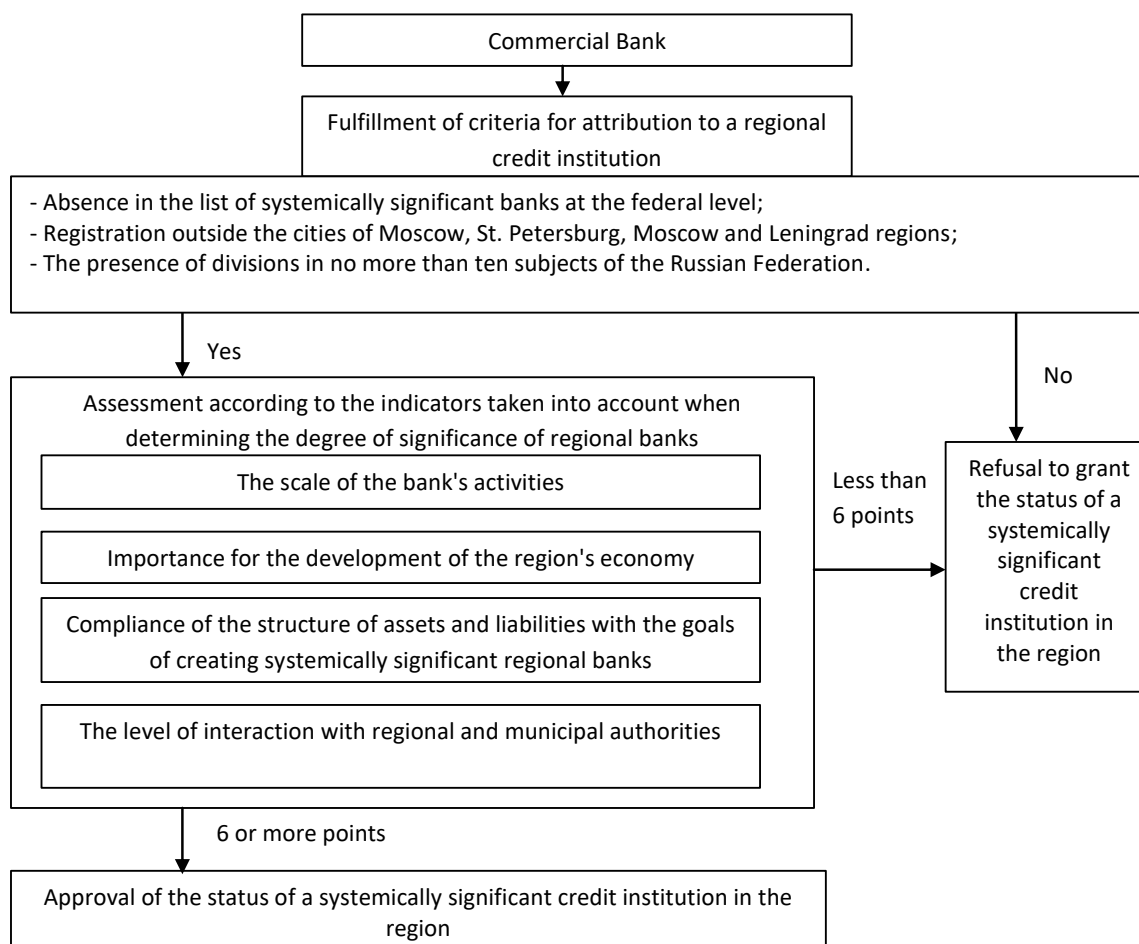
Commercial Bank

Fulfillment of criteria for attribution to a regional credit institution

- Absence in the list of systemically significant banks at the federal level;
- Registration outside the cities of Moscow, St. Petersburg, Moscow and Leningrad regions;
- The presence of divisions in no more than ten subjects of the Russian Federation.

Yes

No

Assessment according to the indicators taken into account when determining the degree of significance of regional banks

The scale of the bank's activities

Importance for the development of the region's economy

Compliance of the structure of assets and liabilities with the goals of creating systemically significant regional banks

The level of interaction with regional and municipal authorities

Less than 6 points

Refusal to grant the status of a systemically significant credit institution in the region

6 or more points

Approval of the status of a systemically significant credit institution in the region